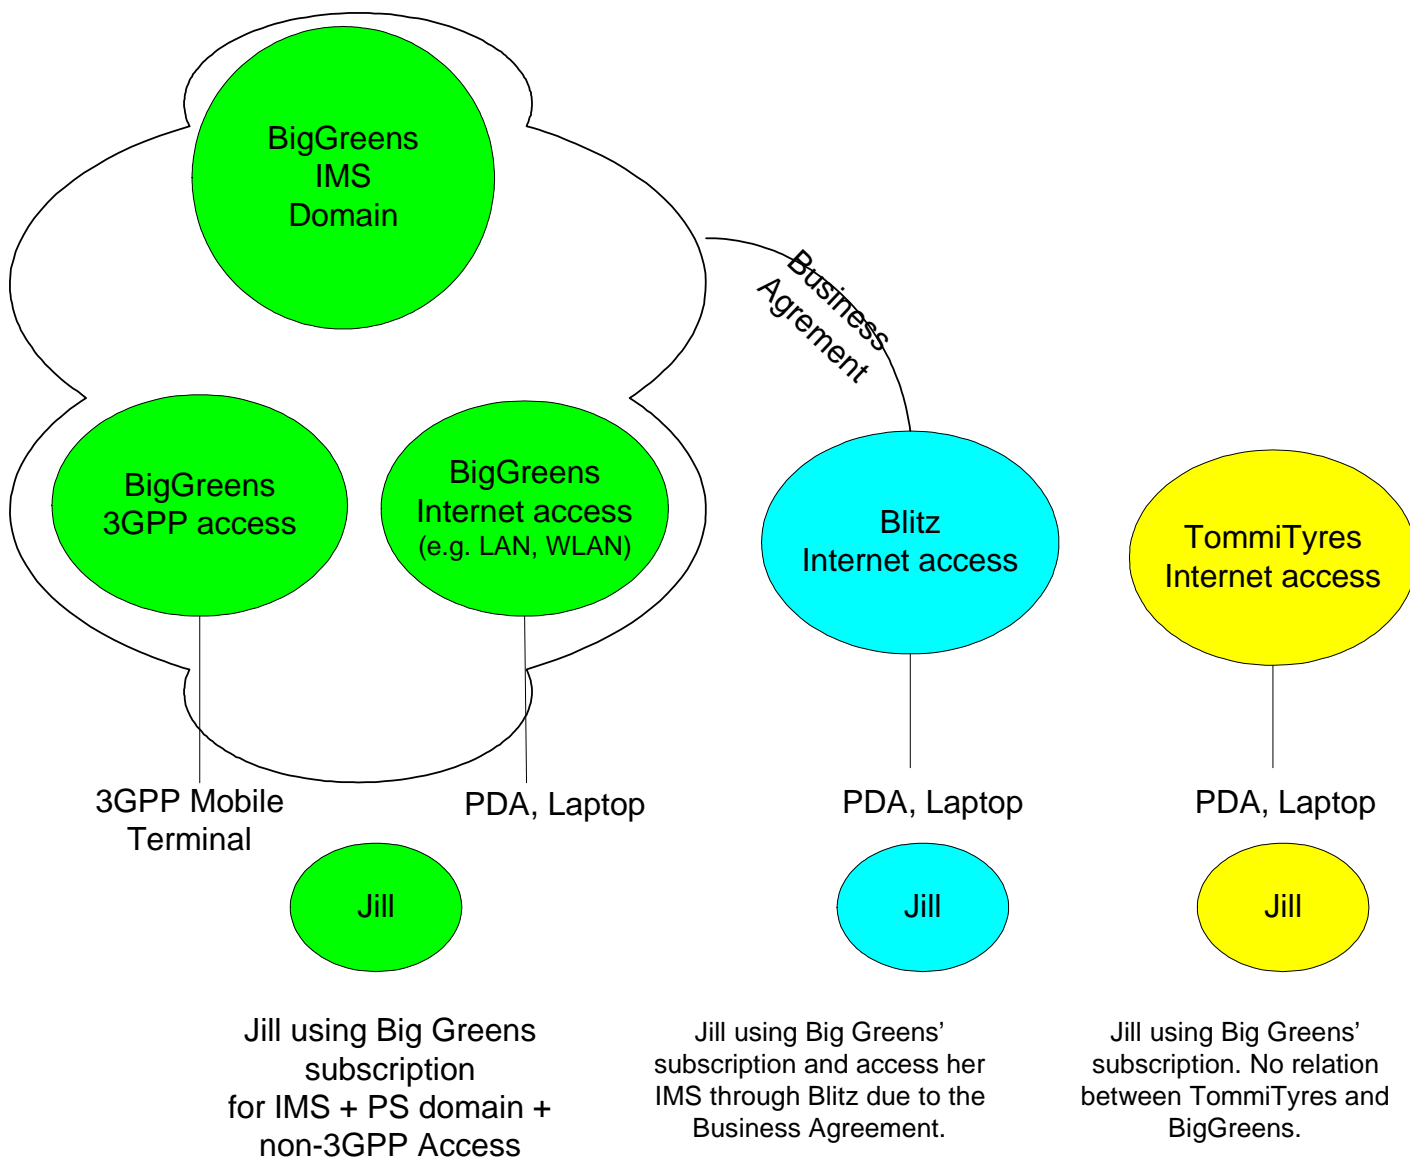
BigGreens IMS Domain

Business Agrement

BigGreens 3GPP access

BigGreens Internet access (e.g. LAN, WLAN)

Blitz Internet access

TommiTyres Internet access

3GPP Mobile Terminal

PDA, Laptop

PDA, Laptop

PDA, Laptop

Jill

Jill

Jill

Jill using Big Greens subscription for IMS + PS domain + non-3GPP Access

Jill using Big Greens' subscription and access her IMS through Blitz due to the Business Agreement.

Jill using Big Greens' subscription. No relation between TommiTyres and BigGreens.